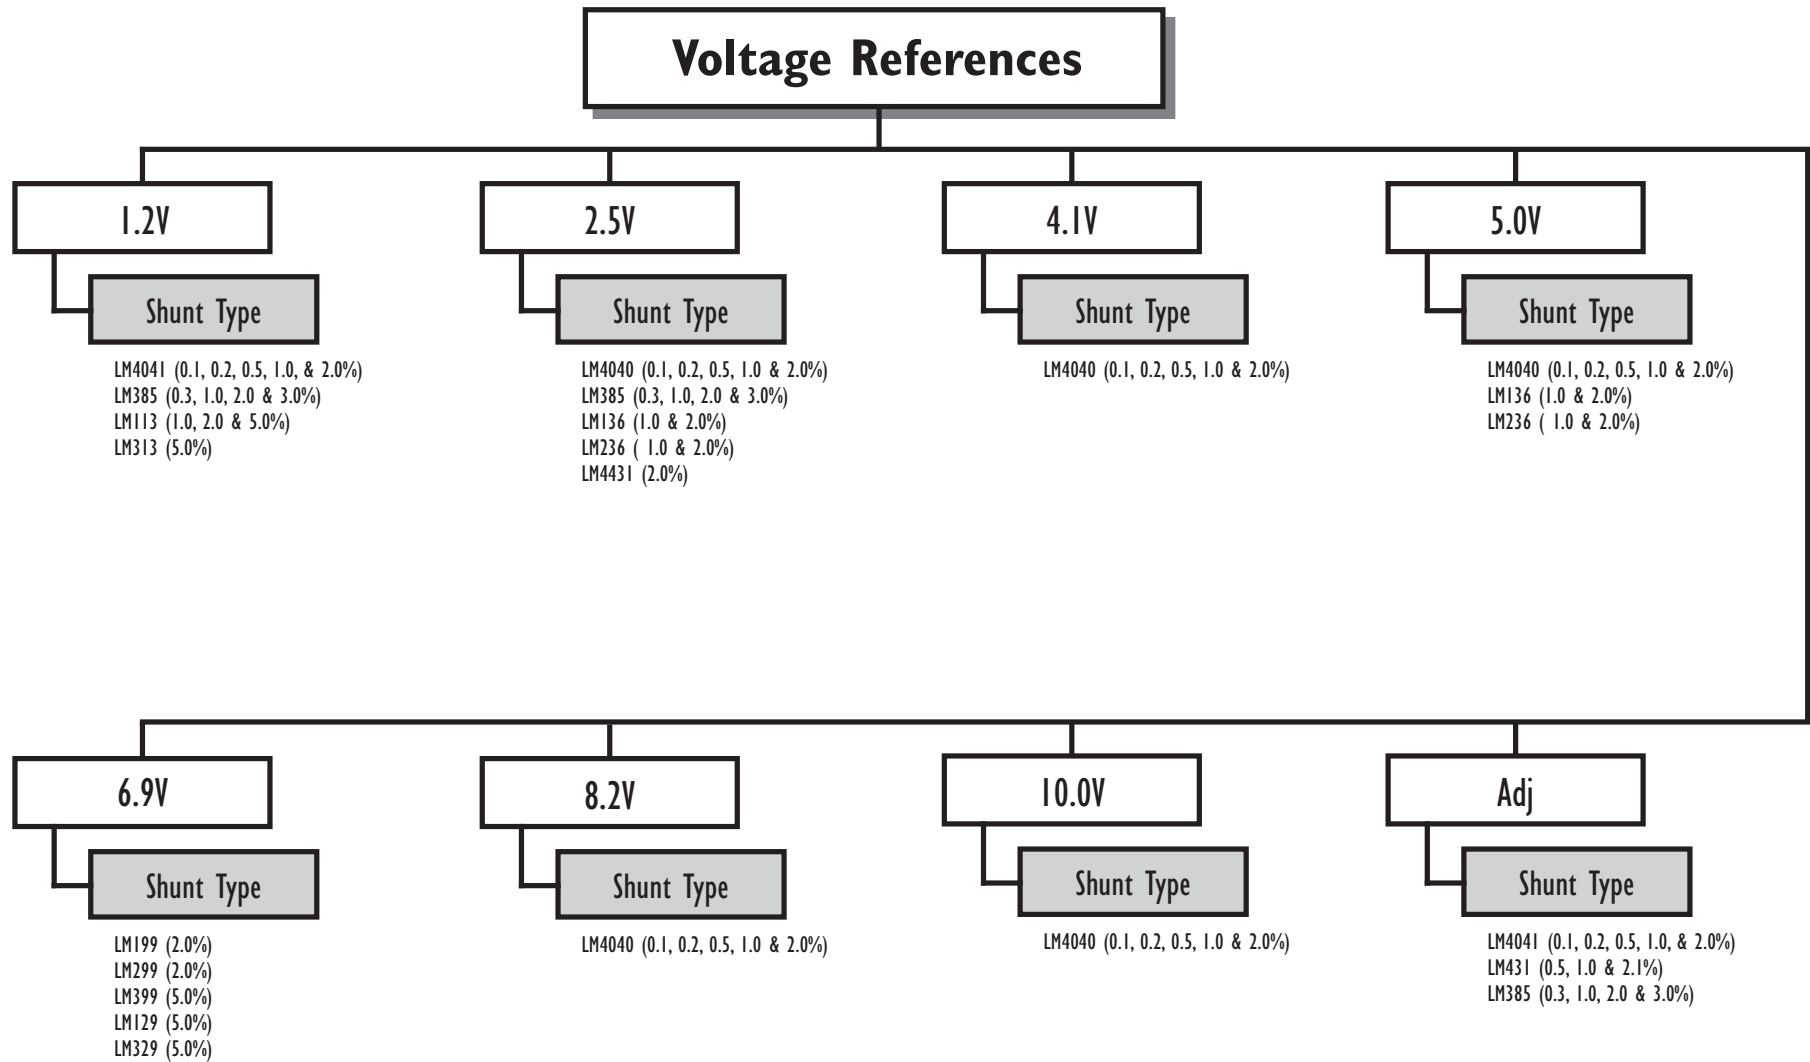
Voltage References

1.2V

Shunt Type

LM4041 (0.1, 0.2, 0.5, 1.0, & 2.0%)
LM385 (0.3, 1.0, 2.0 & 3.0%)
LM113 (1.0, 2.0 & 5.0%)
LM313 (5.0%)

2.5V

Shunt Type

LM4040 (0.1, 0.2, 0.5, 1.0 & 2.0%)
LM385 (0.3, 1.0, 2.0 & 3.0%)
LM136 (1.0 & 2.0%)
LM236 ( 1.0 & 2.0%)
LM4431 (2.0%)

4.1V

Shunt Type

LM4040 (0.1, 0.2, 0.5, 1.0 & 2.0%)

5.0V

Shunt Type

LM4040 (0.1, 0.2, 0.5, 1.0 & 2.0%)
LM136 (1.0 & 2.0%)
LM236 ( 1.0 & 2.0%)

6.9V

Shunt Type

LM199 (2.0%)
LM299 (2.0%)
LM399 (5.0%)
LM129 (5.0%)
LM329 (5.0%)

8.2V

Shunt Type

LM4040 (0.1, 0.2, 0.5, 1.0 & 2.0%)

10.0V

Shunt Type

LM4040 (0.1, 0.2, 0.5, 1.0 & 2.0%)

Adj

Shunt Type

LM4041 (0.1, 0.2, 0.5, 1.0, & 2.0%)
LM431 (0.5, 1.0 & 2.1%)
LM385 (0.3, 1.0, 2.0 & 3.0%)